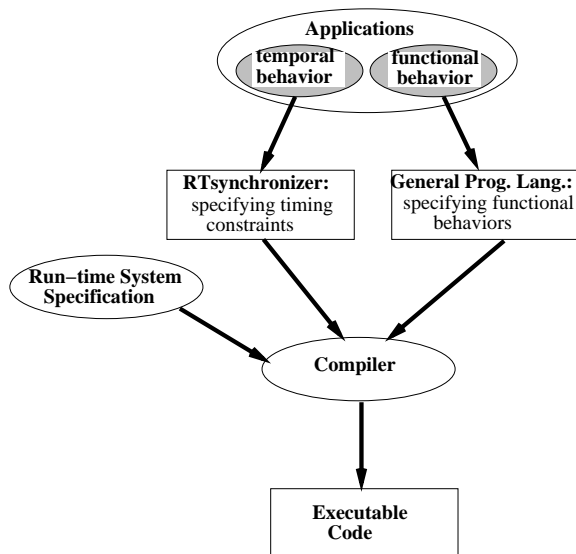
Applications

temporal behavior

functional behavior

RTsynchronizer: specifying timing constraints

General Prog. Lang.: specifying functional behaviors

Run−time System Specification

Compiler

Executable Code